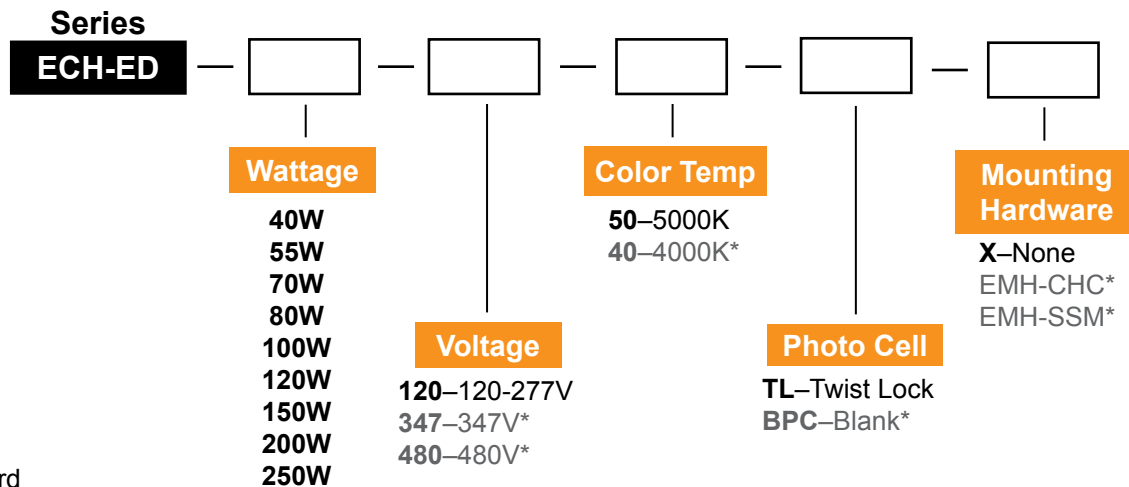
Series
ECH-ED

Wattage
40W
55W
70W
80W
100W
120W
150W
200W
250W

Voltage
120–120-277V
347–347V*
480–480V*

Color Temp
50–5000K
40–4000K*

Photo Cell
TL–Twist Lock
BPC–Blank*

Mounting Hardware
X–None
EMH-CHC*
EMH-SSM*

rd